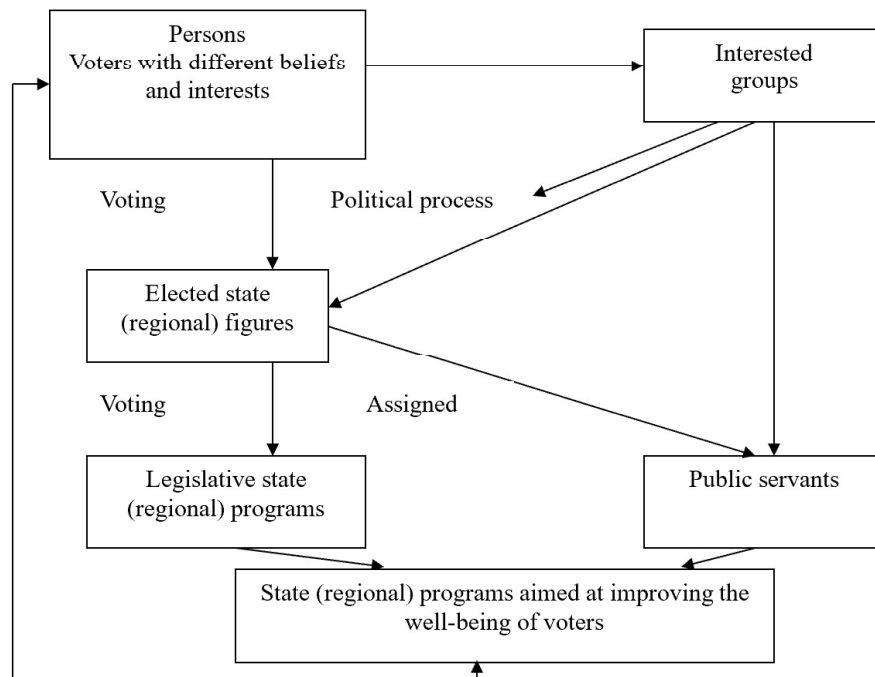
Persons
Voters with different beliefs and interests

Interested groups

Voting

Political process

Elected state (regional) figures

Voting

Assigned

Legislative state (regional) programs

Public servants

State (regional) programs aimed at improving the well-being of voters